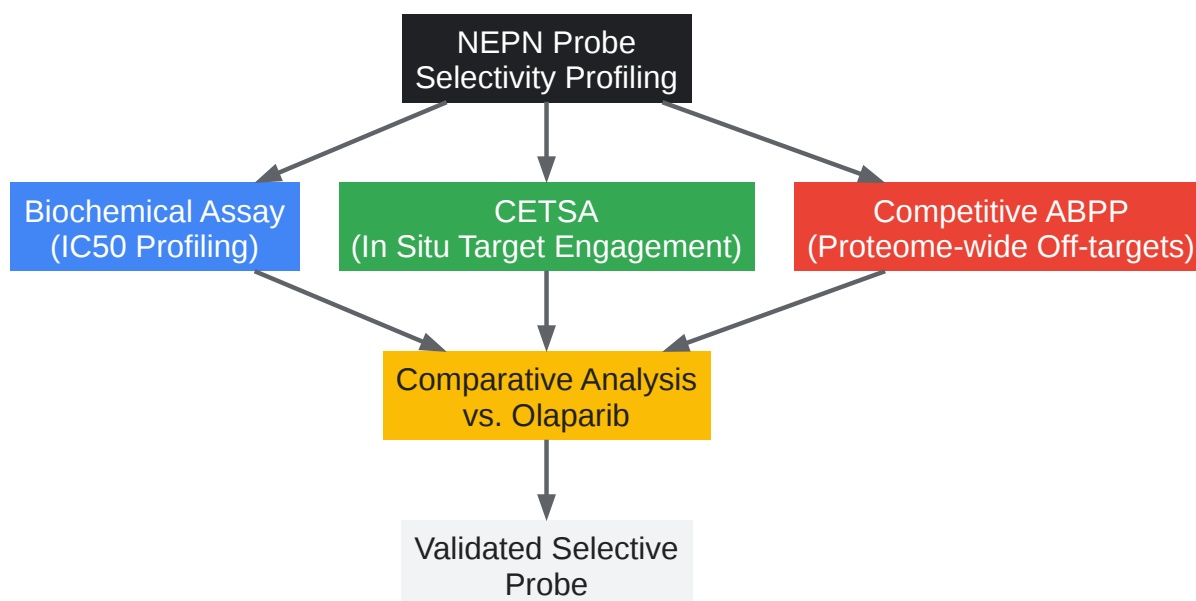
NEPN Probe Selectivity Profiling

Biochemical Assay (IC50 Profiling)

CETSA (In Situ Target Engagement)

Competitive ABPP (Proteome-wide Off-targets)

Comparative Analysis vs. Olaparib

Validated Selective Probe